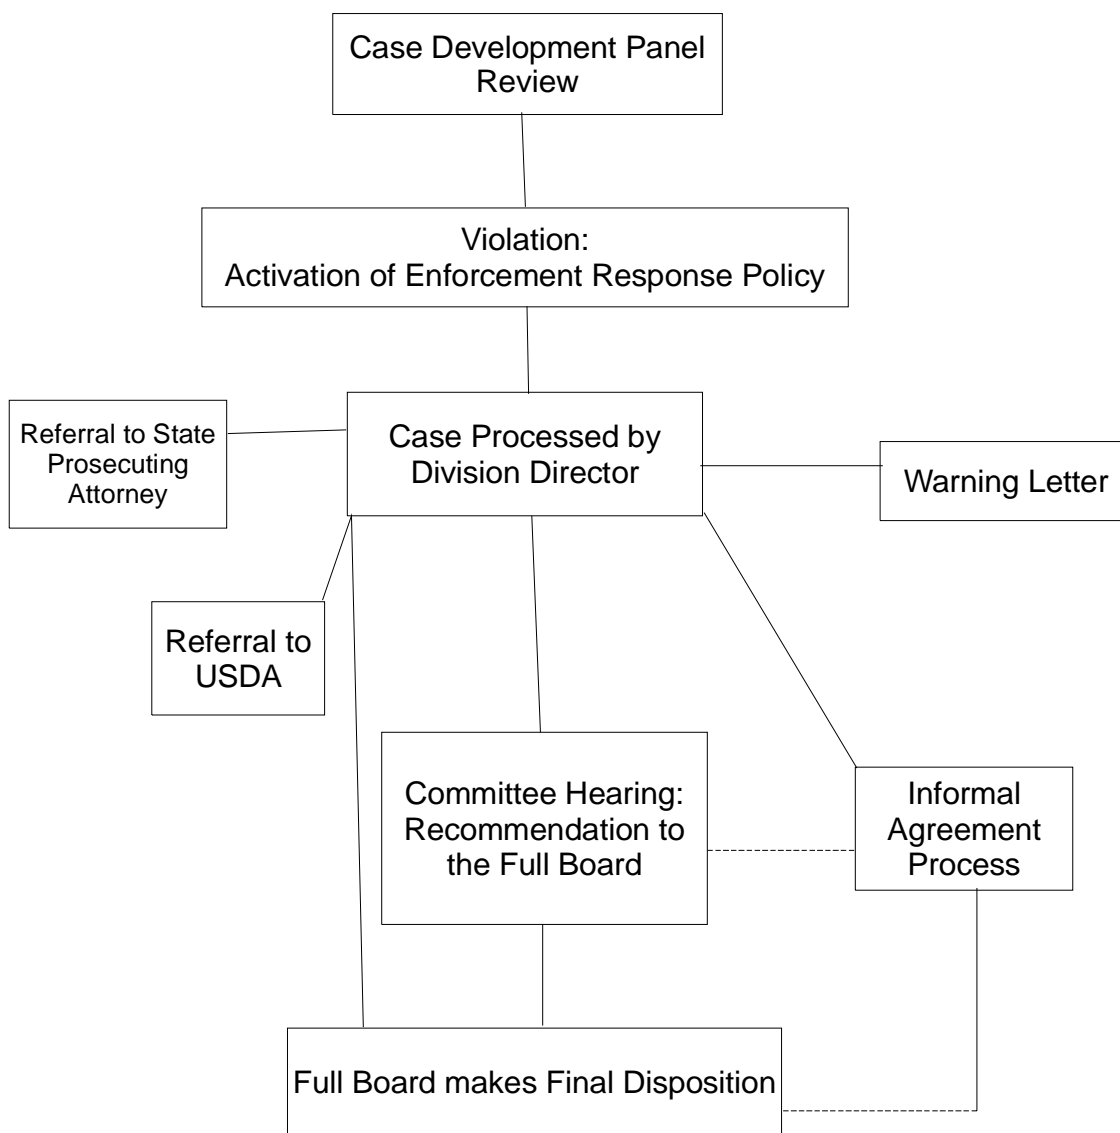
Case Development Panel Review

Violation:
Activation of Enforcement Response Policy

Referral to State Prosecuting Attorney

Case Processed by Division Director

Warning Letter

Referral to USDA

Committee Hearing: Recommendation to the Full Board

Informal Agreement Process

Full Board makes Final Disposition